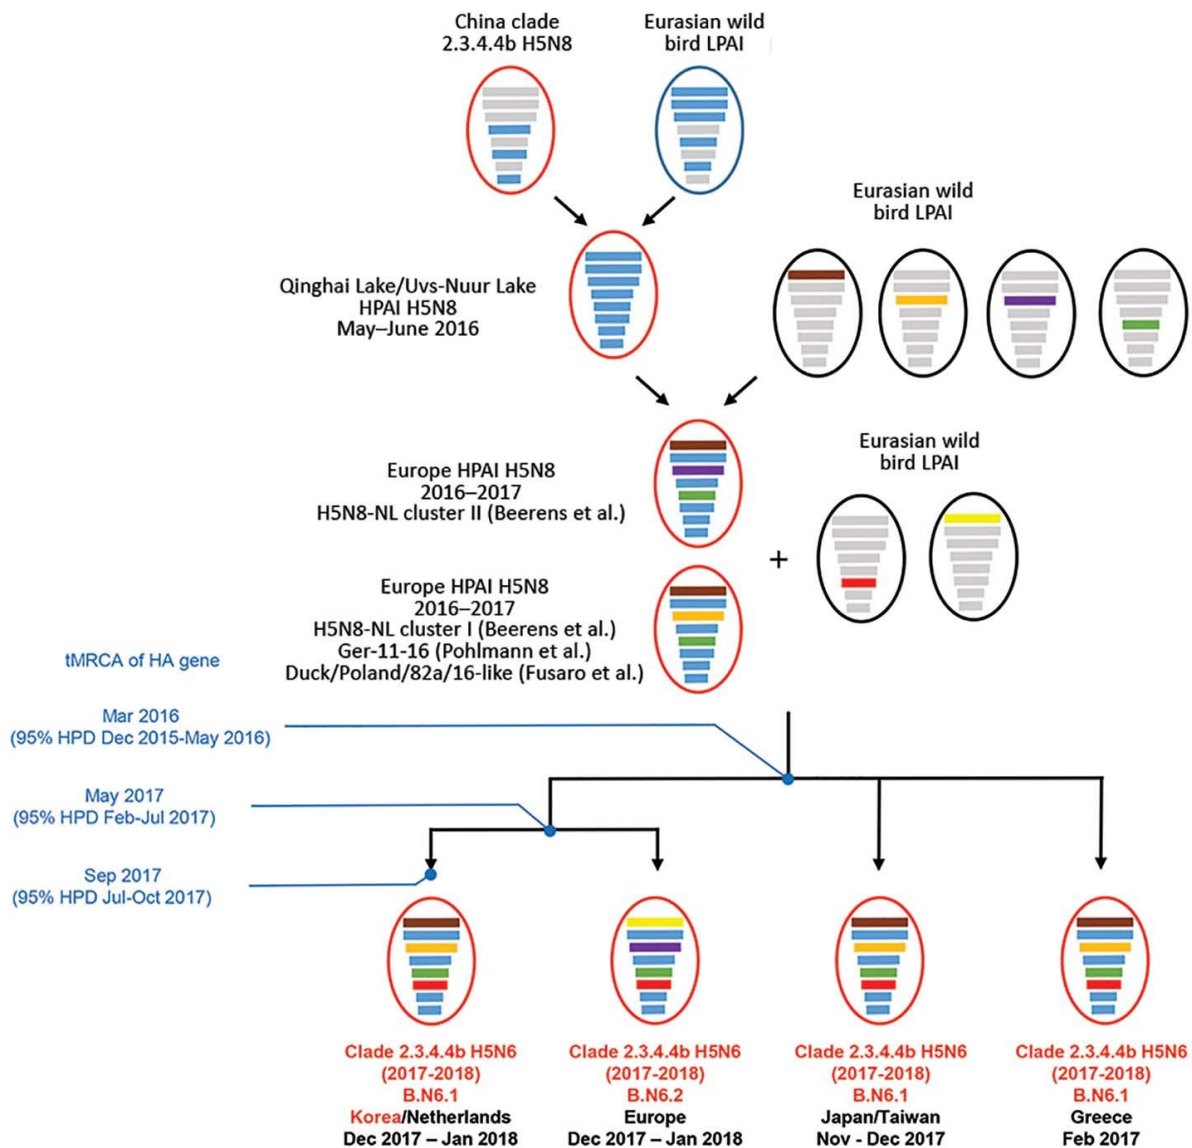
China clade 2.3.4.4b H5N8

Eurasian wild bird LPAI

Eurasian wild bird LPAI

Qinghai Lake/Uvs-Nuur Lake HPAI H5N8 May–June 2016

Europe HPAI H5N8 2016–2017 H5N8-NL cluster II (Beerens et al.)

Eurasian wild bird LPAI

+

Europe HPAI H5N8 2016–2017 H5N8-NL cluster I (Beerens et al.) Ger-11-16 (Pohlmann et al.) Duck/Poland/82a/16-like (Fusaro et al.)

tMRCA of HA gene

Mar 2016 (95% HPD Dec 2015-May 2016)

May 2017 (95% HPD Feb-Jul 2017)

Sep 2017 (95% HPD Jul-Oct 2017)

Clade 2.3.4.4b H5N6 (2017-2018) B.N6.1 Korea/Netherlands Dec 2017 – Jan 2018

Clade 2.3.4.4b H5N6 (2017-2018) B.N6.2 Europe Dec 2017 – Jan 2018

Clade 2.3.4.4b H5N6 (2017-2018) B.N6.1 Japan/Taiwan Nov - Dec 2017

Clade 2.3.4.4b H5N6 (2017-2018) B.N6.1 Greece Feb 2017